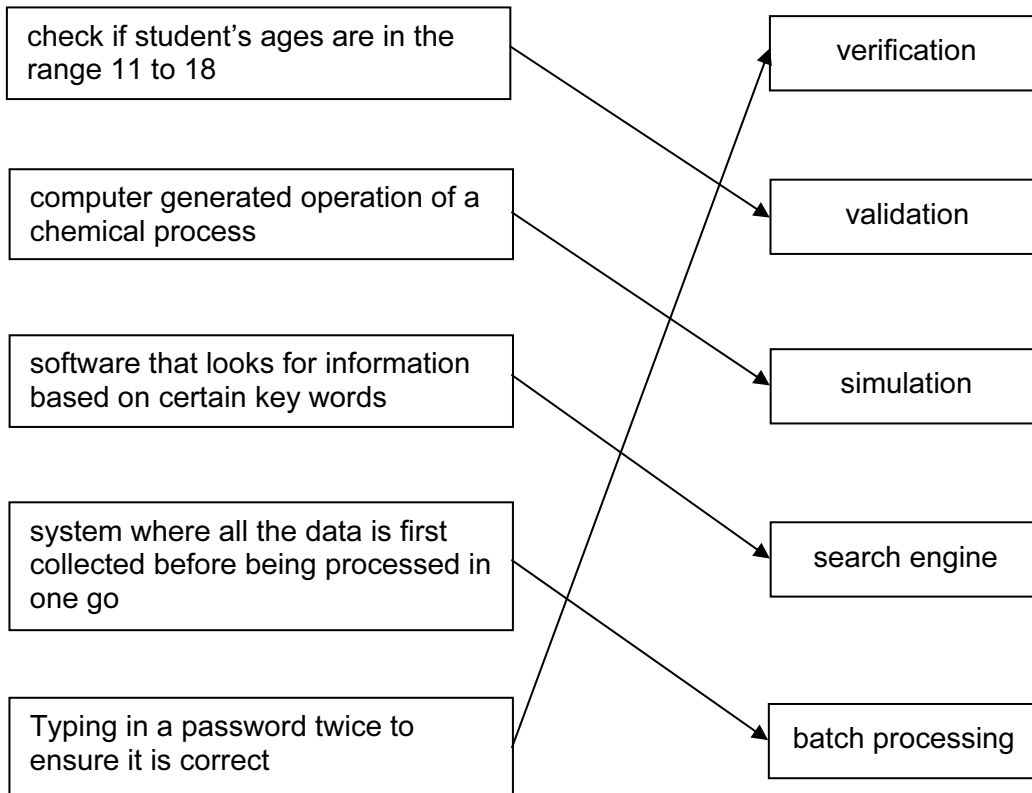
check if student’s ages are in the range 11 to 18

computer generated operation of a chemical process

software that looks for information based on certain key words

system where all the data is first collected before being processed in one go

Typing in a password twice to ensure it is correct

verification

validation

simulation

search engine

batch processing